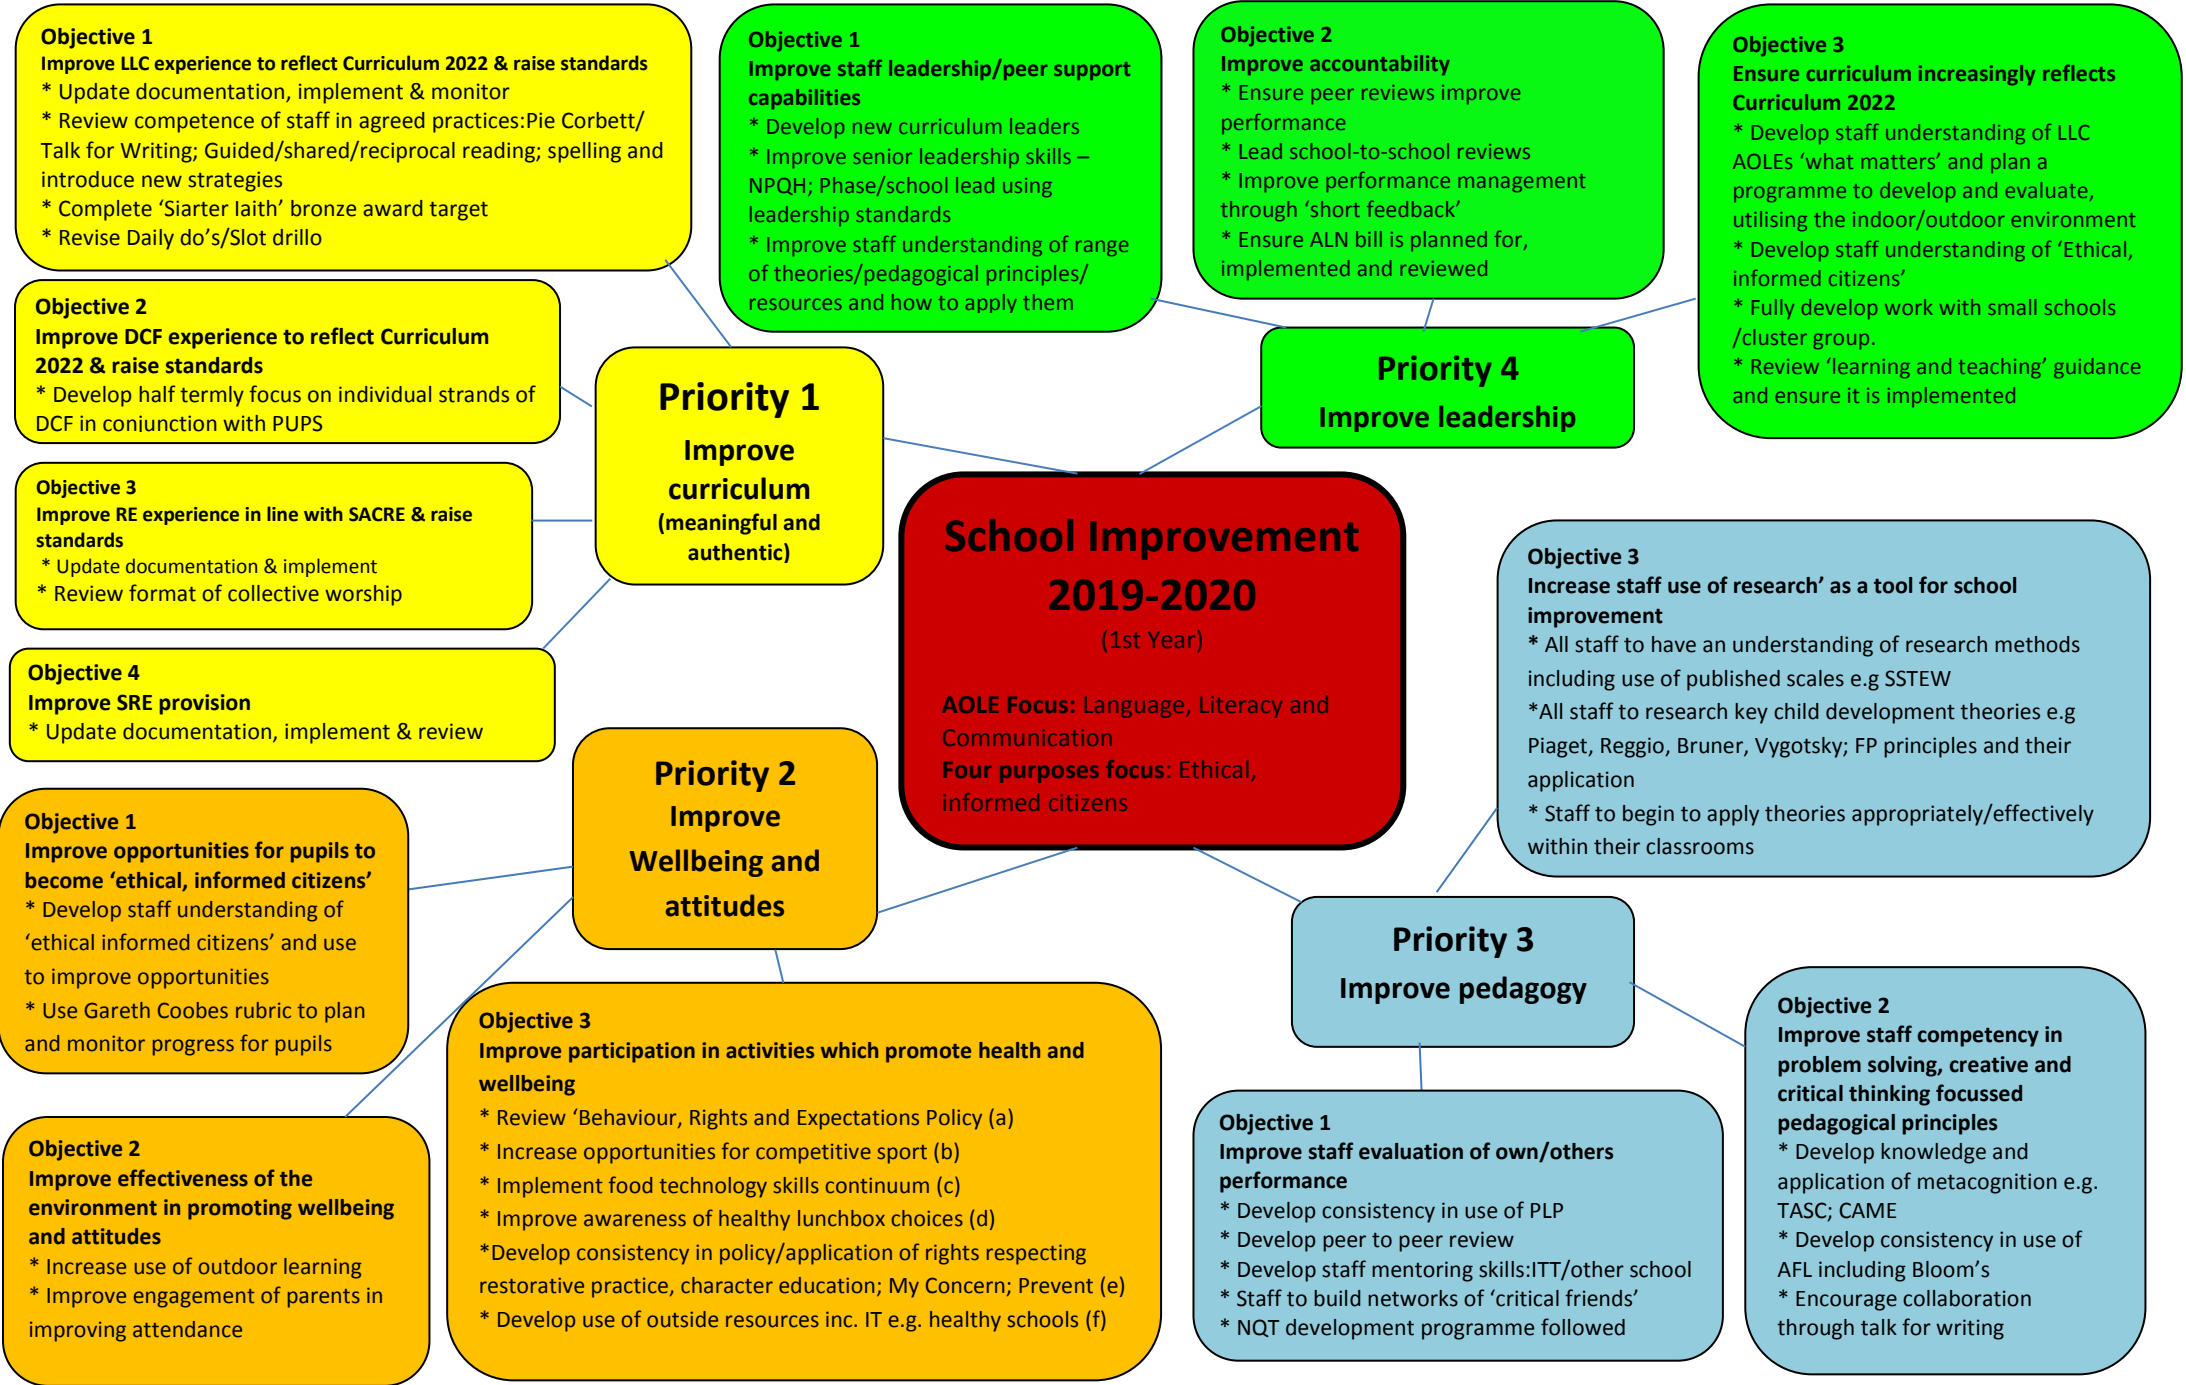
Objective 1
Improve LLC experience to reflect Curriculum 2022 & raise standards
* Update documentation, implement & monitor
* Review competence of staff in agreed practices:Pie Corbett/ Talk for Writing; Guided/shared/reciprocal reading; spelling and introduce new strategies
* Complete 'Siarter Iaith' bronze award target
* Revise Daily do's/Slot drillo

Objective 2
Improve DCF experience to reflect Curriculum 2022 & raise standards
* Develop half termly focus on individual strands of DCF in conjunction with PUPS

Objective 3
Improve RE experience in line with SACRE & raise standards
* Update documentation & implement
* Review format of collective worship

Objective 4
Improve SRE provision
* Update documentation, implement & review

Priority 1
Improve curriculum
(meaningful and authentic)

Objective 1
Improve staff leadership/peer support capabilities
* Develop new curriculum leaders
* Improve senior leadership skills – NPQH; Phase/school lead using leadership standards
* Improve staff understanding of range of theories/pedagogical principles/ resources and how to apply them

Objective 2
Improve accountability
* Ensure peer reviews improve performance
* Lead school-to-school reviews
* Improve performance management through 'short feedback'
* Ensure ALN bill is planned for, implemented and reviewed

Objective 3
Ensure curriculum increasingly reflects Curriculum 2022
* Develop staff understanding of LLC AOLEs 'what matters' and plan a programme to develop and evaluate, utilising the indoor/outdoor environment
* Develop staff understanding of 'Ethical, informed citizens'
* Fully develop work with small schools /cluster group.
* Review 'learning and teaching' guidance and ensure it is implemented

Priority 4
Improve leadership

School Improvement 2019-2020
(1st Year)

AOLE Focus: Language, Literacy and Communication
Four purposes focus: Ethical, informed citizens

Objective 3
Increase staff use of research' as a tool for school improvement
* All staff to have an understanding of research methods including use of published scales e.g SSTEW
*All staff to research key child development theories e.g Piaget, Reggio, Bruner, Vygotsky; FP principles and their application
* Staff to begin to apply theories appropriately/effectively within their classrooms

Priority 2
Improve Wellbeing and attitudes

Objective 1
Improve opportunities for pupils to become 'ethical, informed citizens'
* Develop staff understanding of 'ethical informed citizens' and use to improve opportunities
* Use Gareth Coobes rubric to plan and monitor progress for pupils

Priority 3
Improve pedagogy

Objective 3
Improve participation in activities which promote health and wellbeing
* Review 'Behaviour, Rights and Expectations Policy (a)
* Increase opportunities for competitive sport (b)
* Implement food technology skills continuum (c)
* Improve awareness of healthy lunchbox choices (d)
*Develop consistency in policy/application of rights respecting restorative practice, character education; My Concern; Prevent (e)
* Develop use of outside resources inc. IT e.g. healthy schools (f)

Objective 2
Improve effectiveness of the environment in promoting wellbeing and attitudes
* Increase use of outdoor learning
* Improve engagement of parents in improving attendance

Objective 1
Improve staff evaluation of own/others performance
* Develop consistency in use of PLP
* Develop peer to peer review
* Develop staff mentoring skills:ITT/other school
* Staff to build networks of 'critical friends'
* NQT development programme followed

Objective 2
Improve staff competency in problem solving, creative and critical thinking focussed pedagogical principles
* Develop knowledge and application of metacognition e.g. TASC; CAME
* Develop consistency in use of AFL including Bloom's
* Encourage collaboration through talk for writing